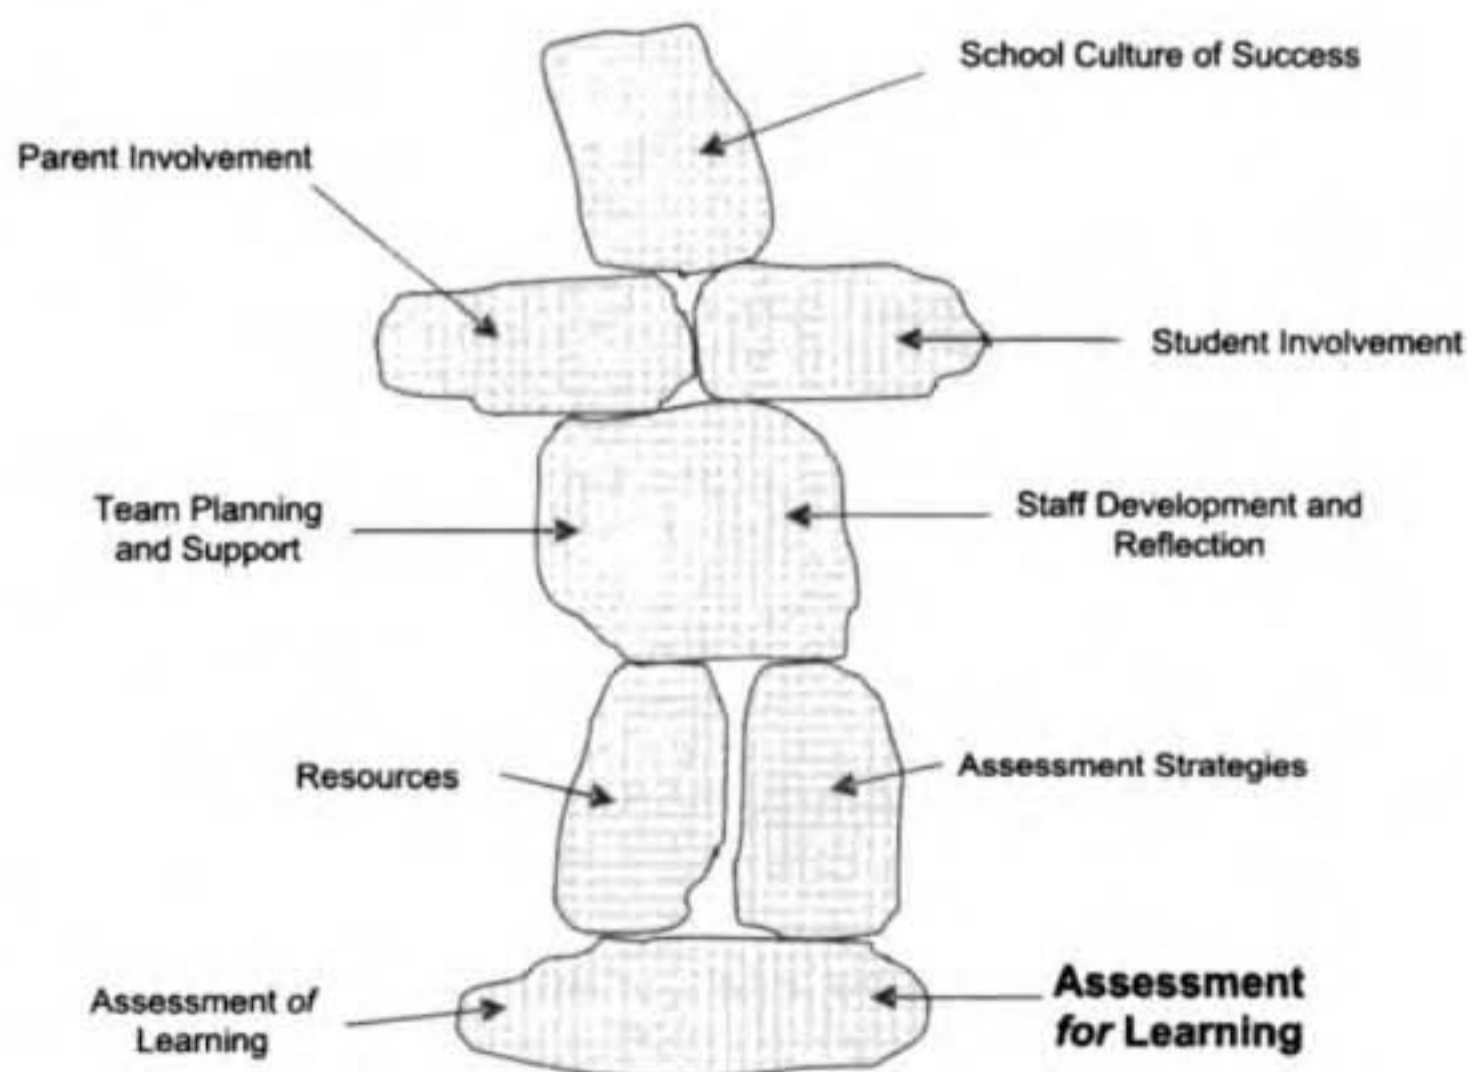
School Culture of Success

Parent Involvement

Student Involvement

Team Planning and Support

Staff Development and Reflection

Resources

Assessment Strategies

Assessment of Learning

Assessment for Learning